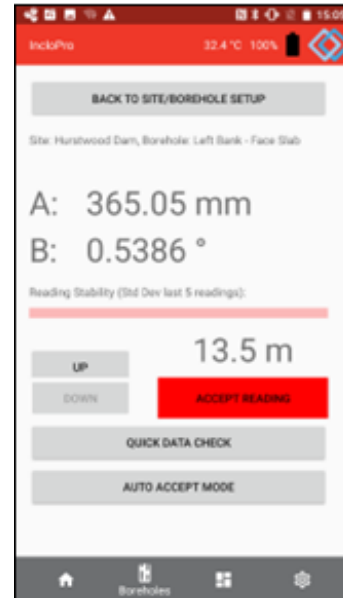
15:0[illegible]

IncloPro

32.4 °C 100%

BACK TO SITE/BOREHOLE SETUP

Site: Hurstwood Dam, Borehole: Left Bank - Face Slab

A: 365.05 mm

B: 0.5386 °

Reading Stability (Std Dev last 5 readings):

UP

13.5 m

DOWN

ACCEPT READING

QUICK DATA CHECK

AUTO ACCEPT MODE

Boreholes